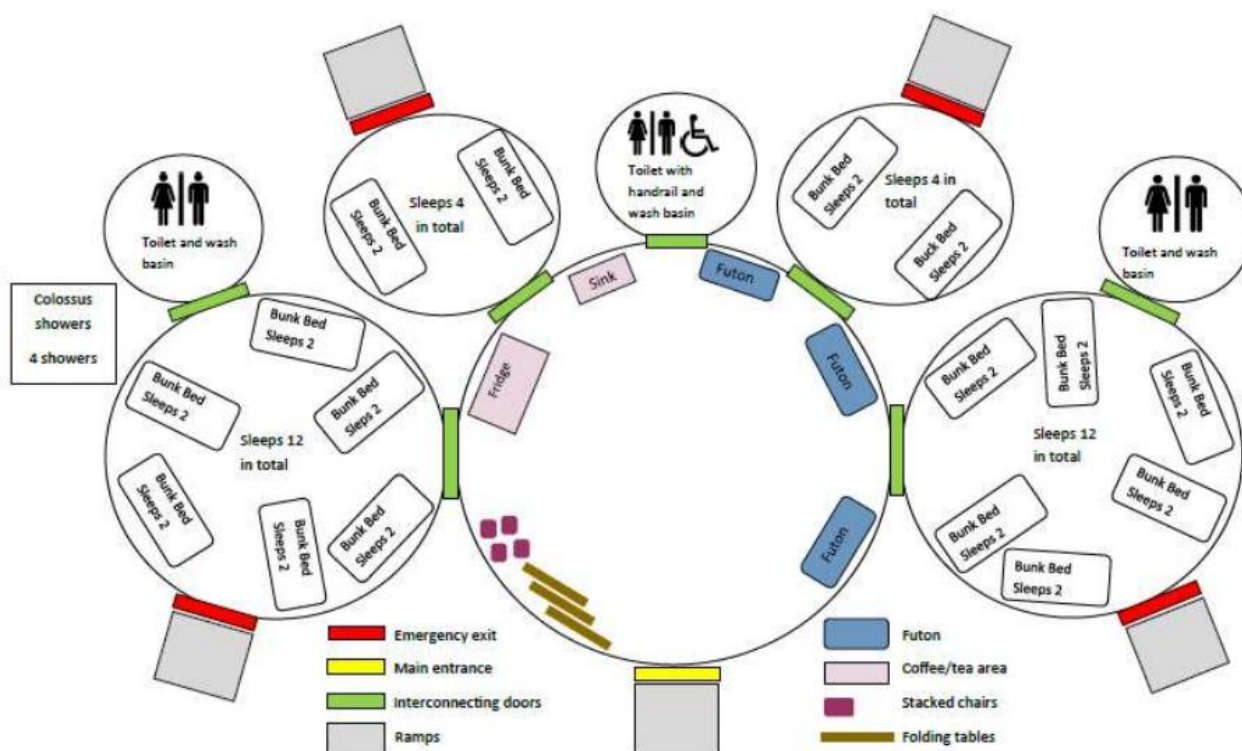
Toilet and wash basin

Sleeps 4 in total

Bunk Bed Sleeps 2

Bunk Bed Sleeps 2

Toilet with handrail and wash basin

Bunk Bed Sleeps 2

Sleeps 4 in total

Buck Bed Sleeps 2

Toilet and wash basin

Colossus showers

4 showers

Bunk Bed Sleeps 2

Bunk Bed Sleeps 2

Bunk Bed Sleeps 2

Sleeps 12 in total

Bunk Bed Sleeps 2

Bunk Bed Sleeps 2

Bunk Bed Sleeps 2

Sink

Futon

Fridge

Futon

Futon

Bunk Bed Sleeps 2

Bunk Bed Sleeps 2

Bunk Bed Sleeps 2

Sleeps 12 in total

Bunk Bed Sleeps 2

Bunk Bed Sleeps 2

Bunk Bed Sleeps 2

Emergency exit

Main entrance

Interconnecting doors

Ramps

Futon

Coffee/tea area

Stacked chairs

Folding tables